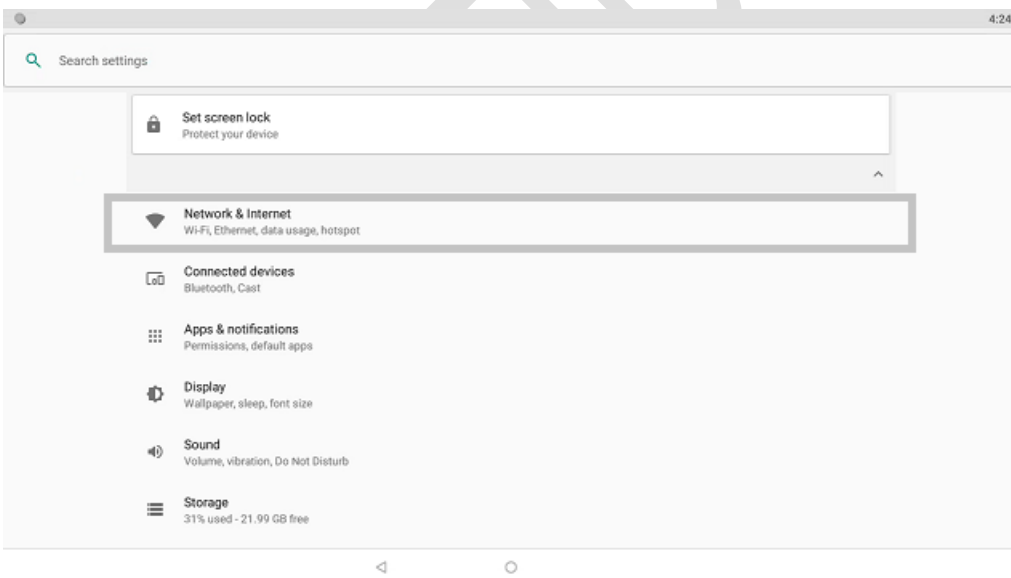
4:24

Search settings

Set screen lock
Protect your device

Network & Internet
Wi-Fi, Ethernet, data usage, hotspot

Connected devices
Bluetooth, Cast

Apps & notifications
Permissions, default apps

Display
Wallpaper, sleep, font size

Sound
Volume, vibration, Do Not Disturb

Storage
31% used - 21.99 GB free